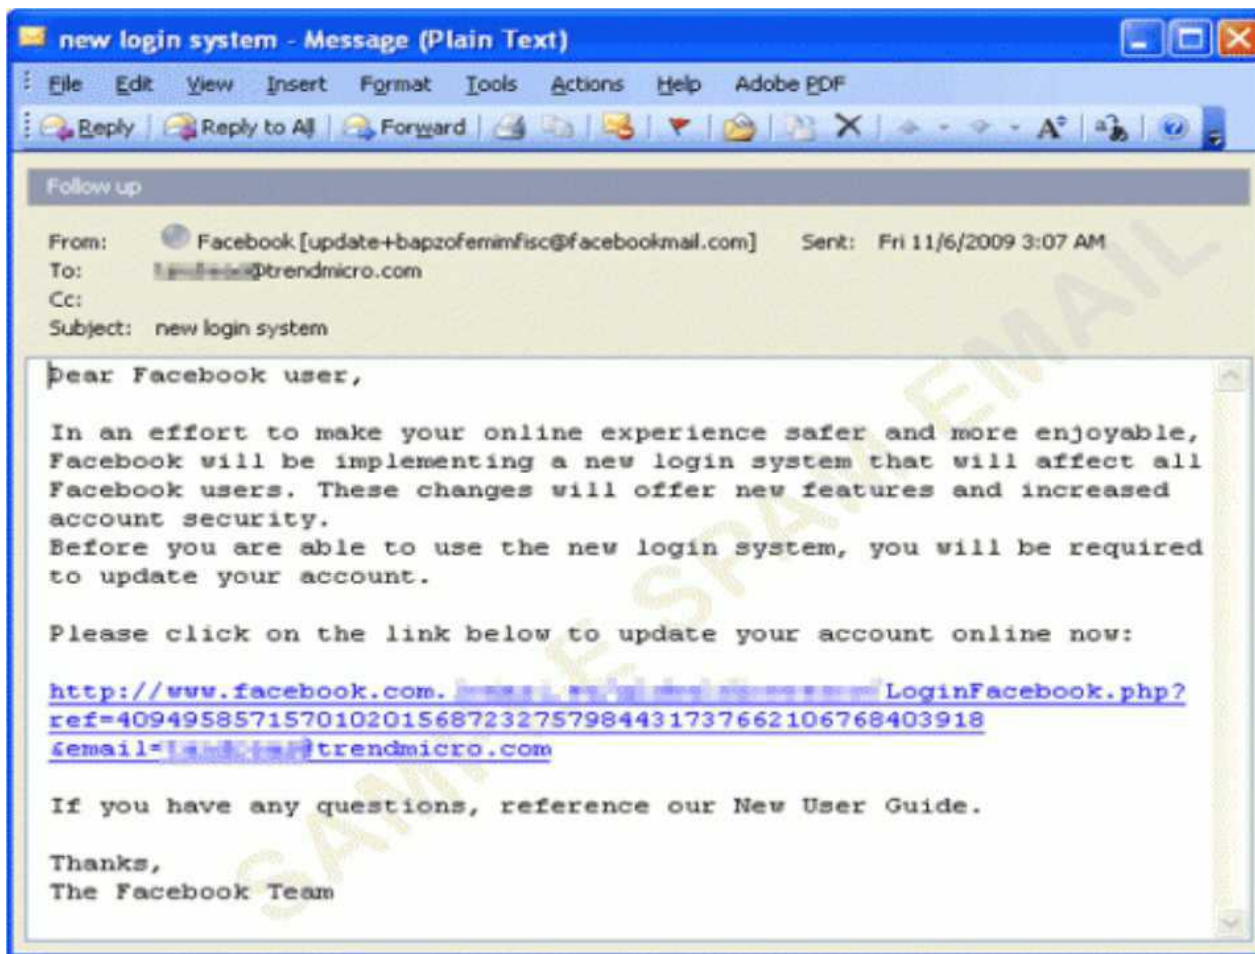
new login system - Message (Plain Text)

File Edit View Insert Format Tools Actions Help Adobe PDF

Reply | Reply to All | Forward

Follow up

From: Facebook [update+bapzofemimfisc@facebookmail.com] Sent: Fri 11/6/2009 3:07 AM
To: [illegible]@trendmicro.com
Cc:
Subject: new login system

Dear Facebook user,

In an effort to make your online experience safer and more enjoyable, Facebook will be implementing a new login system that will affect all Facebook users. These changes will offer new features and increased account security.
Before you are able to use the new login system, you will be required to update your account.

Please click on the link below to update your account online now:

http://www.facebook.com.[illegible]LoginFacebook.php?ref=4094958571570102015687232757984431737662106768403918&email=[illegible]@trendmicro.com

If you have any questions, reference our New User Guide.

Thanks,
The Facebook Team

SAMPLE SPAM EMAIL